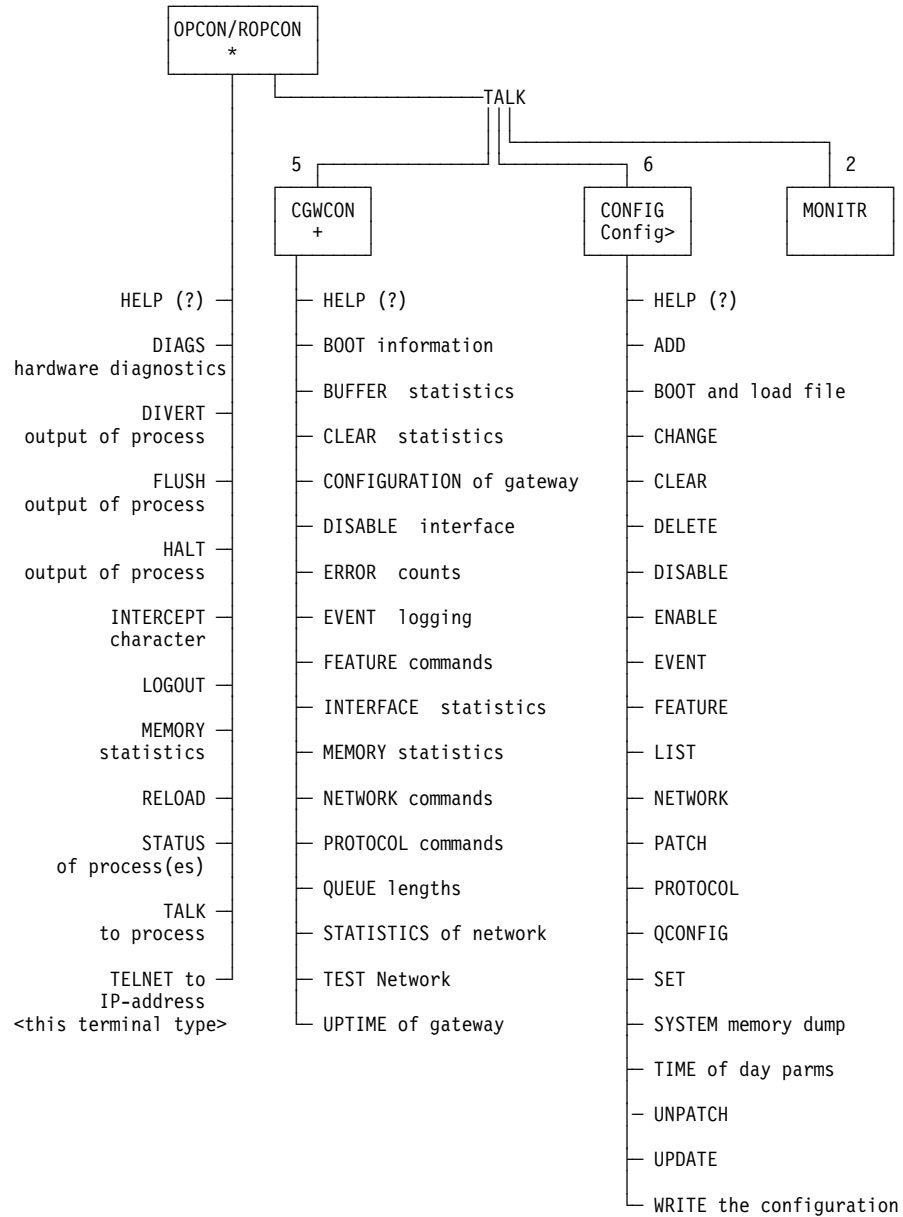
OPCON/ROPCON
*

TALK

5

CGWCON
+

6

CONFIG
Config>

2

MONITR

HELP (?)
DIAGS
hardware diagnostics
DIVERT
output of process
FLUSH
output of process
HALT
output of process
INTERCEPT
character
LOGOUT
MEMORY
statistics
RELOAD
STATUS
of process(es)
TALK
to process
TELNET to
IP-address
<this terminal type>

HELP (?)
BOOT information
BUFFER statistics
CLEAR statistics
CONFIGURATION of gateway
DISABLE interface
ERROR counts
EVENT logging
FEATURE commands
INTERFACE statistics
MEMORY statistics
NETWORK commands
PROTOCOL commands
QUEUE lengths
STATISTICS of network
TEST Network
UPTIME of gateway

HELP (?)
ADD
BOOT and load file
CHANGE
CLEAR
DELETE
DISABLE
ENABLE
EVENT
FEATURE
LIST
NETWORK
PATCH
PROTOCOL
QCONFIG
SET
SYSTEM memory dump
TIME of day parms
UNPATCH
UPDATE
WRITE the configuration